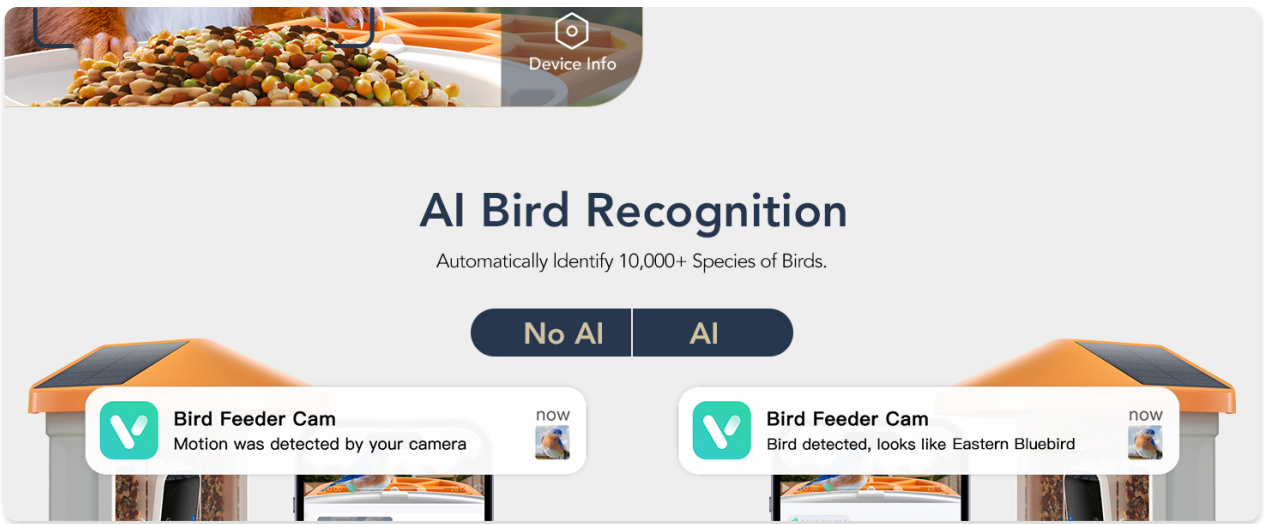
Device Info

AI Bird Recognition

Automatically Identify 10,000+ Species of Birds.

No AI | AI

Bird Feeder Cam
Motion was detected by your camera
now

Bird Feeder Cam
Bird detected, looks like Eastern Bluebird
now